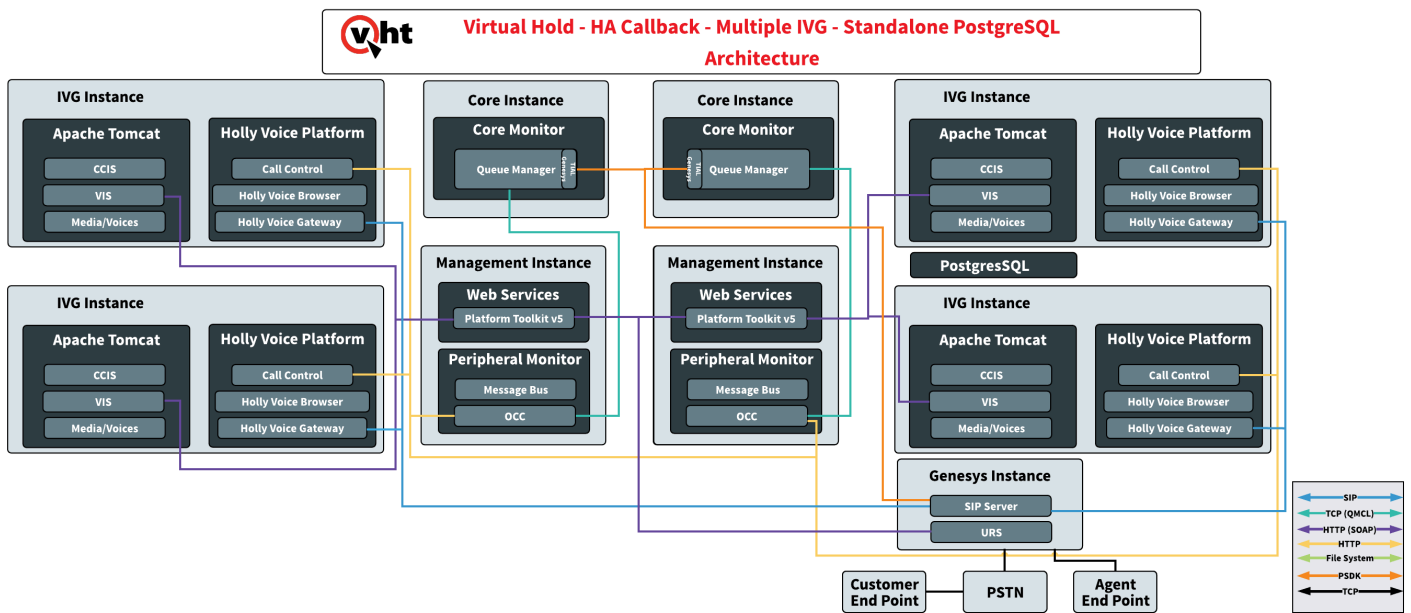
vht

Virtual Hold - HA Callback - Multiple IVG - Standalone PostgreSQL Architecture

IVG Instance
Apache Tomcat
CCIS
VIS
Media/Voices
Holly Voice Platform
Call Control
Holly Voice Browser
Holly Voice Gateway

Core Instance
Core Monitor
Queue Manager
Genesys TLib

Core Instance
Core Monitor
Genesys TLib
Queue Manager

IVG Instance
Apache Tomcat
CCIS
VIS
Media/Voices
Holly Voice Platform
Call Control
Holly Voice Browser
Holly Voice Gateway

Management Instance
Web Services
Platform Toolkit v5
Peripheral Monitor
Message Bus
OCC

Management Instance
Web Services
Platform Toolkit v5
Peripheral Monitor
Message Bus
OCC

PostgresSQL

IVG Instance
Apache Tomcat
CCIS
VIS
Media/Voices
Holly Voice Platform
Call Control
Holly Voice Browser
Holly Voice Gateway

IVG Instance
Apache Tomcat
CCIS
VIS
Media/Voices
Holly Voice Platform
Call Control
Holly Voice Browser
Holly Voice Gateway

Genesys Instance
SIP Server
URS

Customer End Point
PSTN
Agent End Point

SIP
TCP (QMCL)
HTTP (SOAP)
HTTP
File System
PSDK
TCP